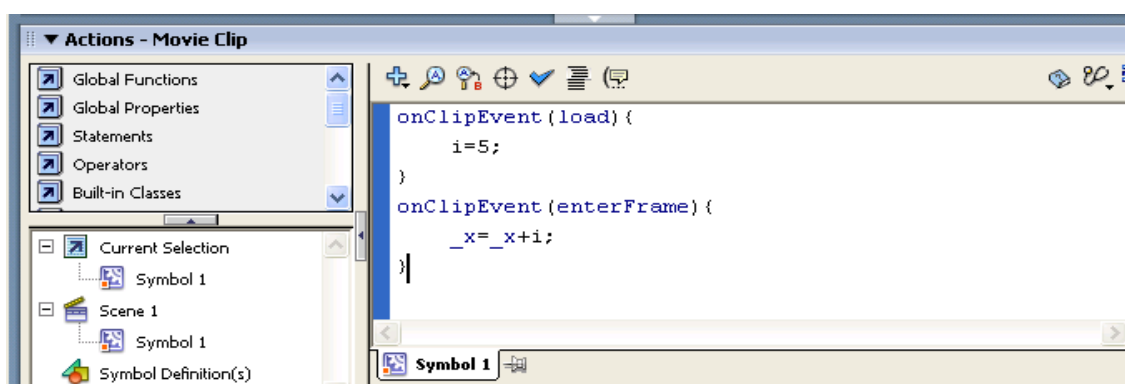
▼ Actions - Movie Clip

Global Functions
Global Properties
Statements
Operators
Built-in Classes

Current Selection
Symbol 1
Scene 1
Symbol 1
Symbol Definition(s)

onClipEvent(load){
    i=5;
}
onClipEvent(enterFrame){
    _x=_x+i;
}

Symbol 1